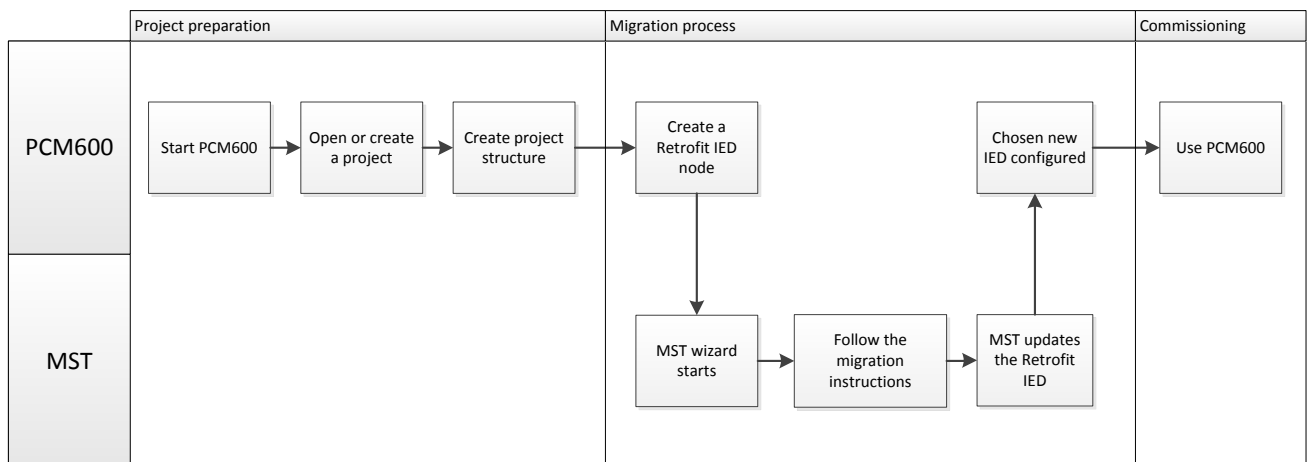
Project preparation

Migration process

Commissioning

PCM600

MST

Start PCM600

Open or create a project

Create project structure

Create a Retrofit IED node

MST wizard starts

Follow the migration instructions

MST updates the Retrofit IED

Chosen new IED configured

Use PCM600